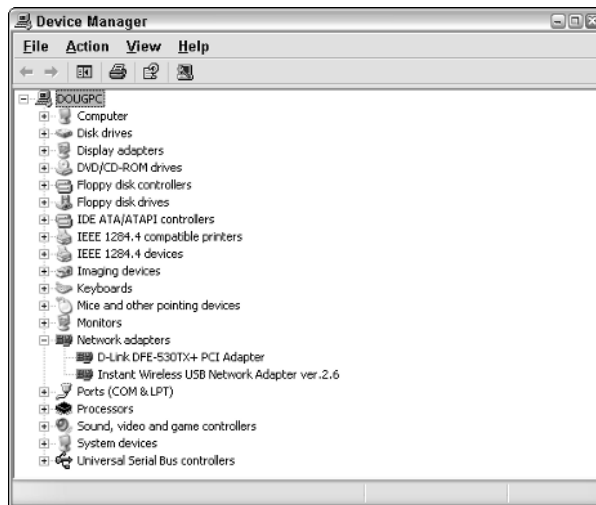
Device Manager

File Action View Help

DOUGPC
Computer
Disk drives
Display adapters
DVD/CD-ROM drives
Floppy disk controllers
Floppy disk drives
IDE ATA/ATAPI controllers
IEEE 1284.4 compatible printers
IEEE 1284.4 devices
Imaging devices
Keyboards
Mice and other pointing devices
Monitors
Network adapters
D-Link DFE-530TX+ PCI Adapter
Instant Wireless USB Network Adapter ver.2.6
Ports (COM & LPT)
Processors
Sound, video and game controllers
System devices
Universal Serial Bus controllers